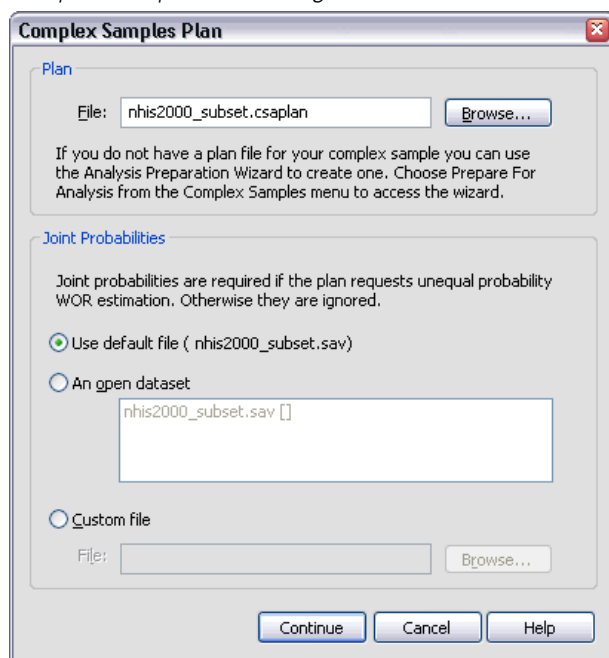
Complex Samples Plan

Plan

File: nhis2000_subset.csaplan

Browse...

If you do not have a plan file for your complex sample you can use the Analysis Preparation Wizard to create one. Choose Prepare For Analysis from the Complex Samples menu to access the wizard.

Joint Probabilities

Joint probabilities are required if the plan requests unequal probability WOR estimation. Otherwise they are ignored.

Use default file ( nhis2000_subset.sav)

An open dataset

nhis2000_subset.sav []

Custom file

File:

Browse...

Continue

Cancel

Help